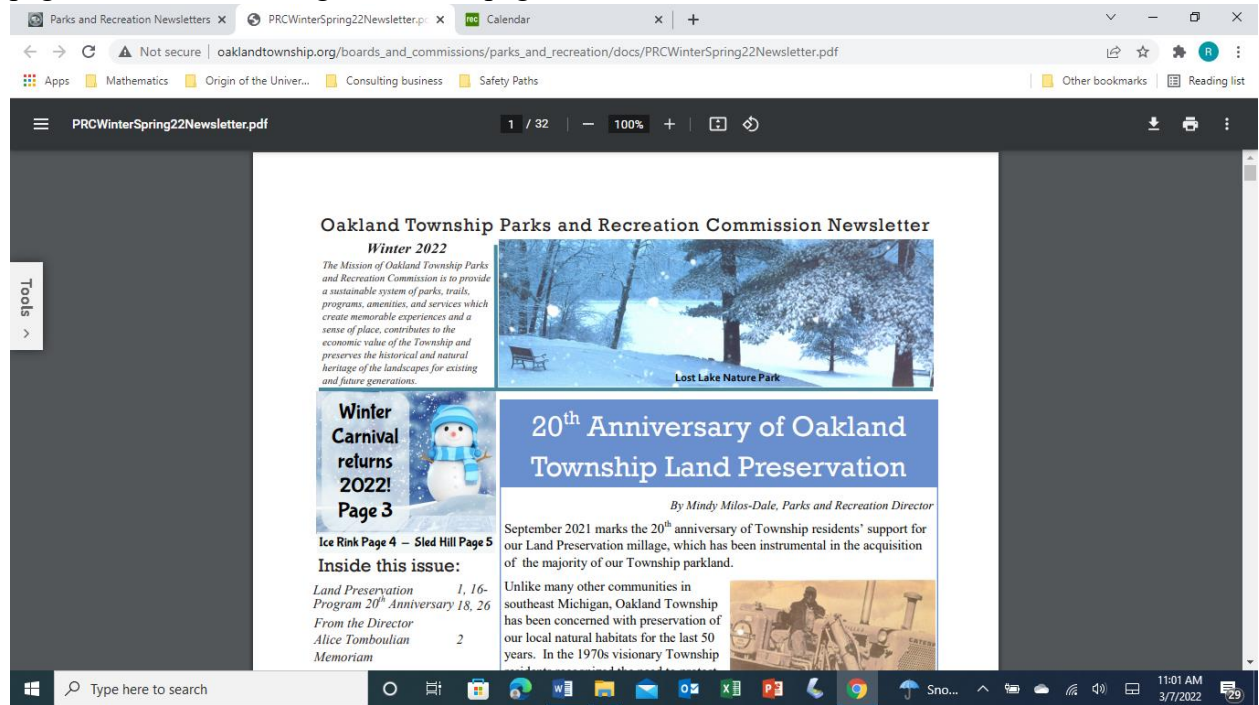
Parks and Recreation Newsletters ×
PRCWinterSpring22Newsletter.pc ×
Calendar ×
+

Not secure | oaklandtownship.org/boards_and_commissions/parks_and_recreation/docs/PRCWinterSpring22Newsletter.pdf

Apps
Mathematics
Origin of the Univer...
Consulting business
Safety Paths
Other bookmarks
Reading list

PRCWinterSpring22Newsletter.pdf
1 / 32
100%

Tools

Oakland Township Parks and Recreation Commission Newsletter

Winter 2022

The Mission of Oakland Township Parks and Recreation Commission is to provide a sustainable system of parks, trails, programs, amenities, and services which create memorable experiences and a sense of place, contributes to the economic value of the Township and preserves the historical and natural heritage of the landscapes for existing and future generations.

Lost Lake Nature Park

Winter Carnival returns 2022! Page 3

Ice Rink Page 4 – Sled Hill Page 5

Inside this issue:

| Land Preservation Program 20th Anniversary | 1, 16-18, 26 |
|---|---|
| From the Director | |
| Alice Tomboulian Memoriam | 2 |

20th Anniversary of Oakland Township Land Preservation

By Mindy Milos-Dale, Parks and Recreation Director

September 2021 marks the 20th anniversary of Township residents' support for our Land Preservation millage, which has been instrumental in the acquisition of the majority of our Township parkland.

Unlike many other communities in southeast Michigan, Oakland Township has been concerned with preservation of our local natural habitats for the last 50 years. In the 1970s visionary Township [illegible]

Type here to search
Sno...
11:01 AM
3/7/2022
29